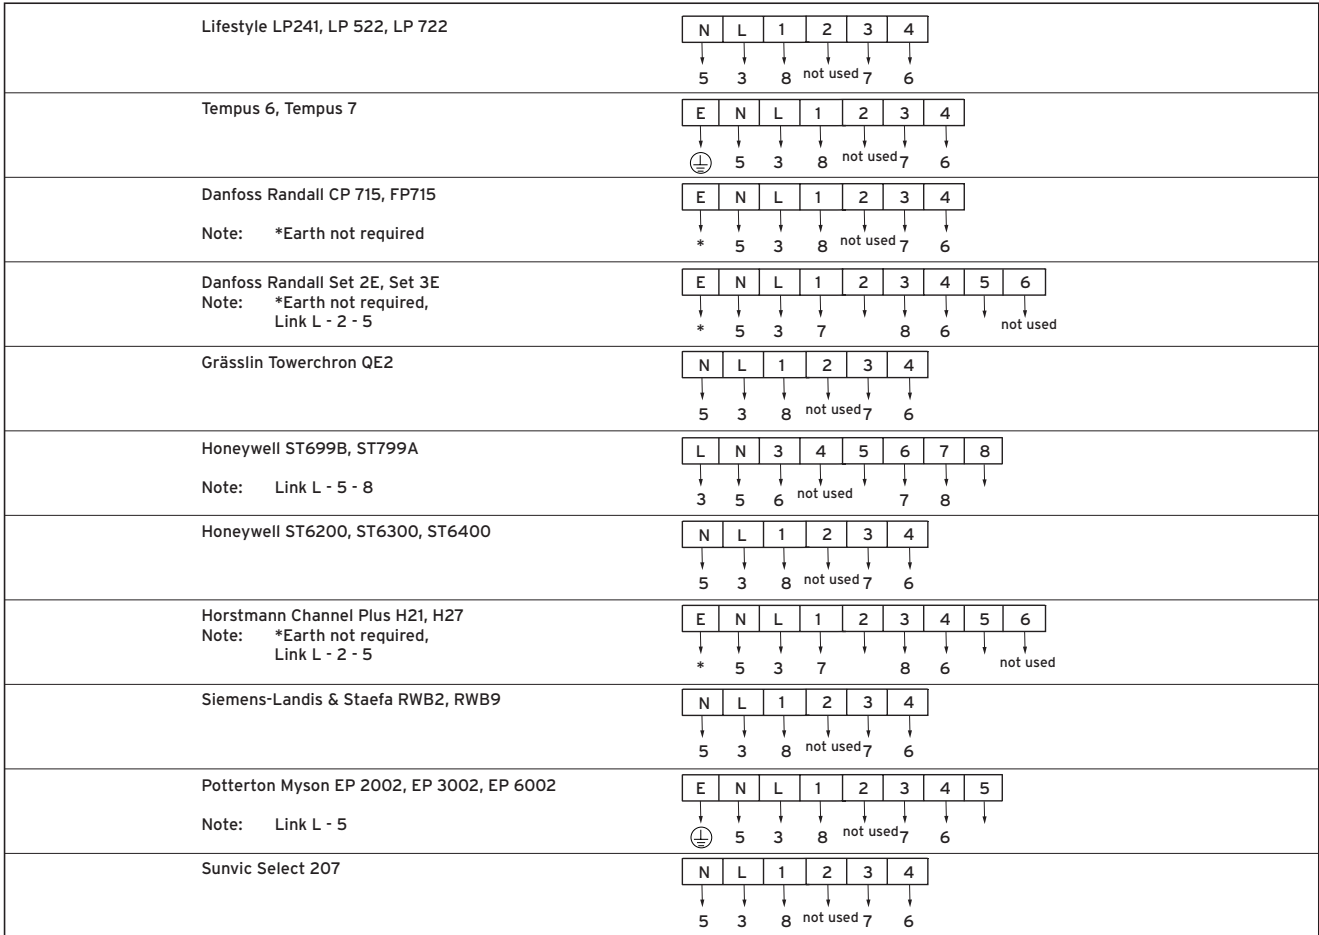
Lifestyle LP241, LP 522, LP 722

| N | L | 1 | 2 | 3 | 4 |
|---|---|---|---|---|---|
| 5 | 3 | 8 | not used | 7 | 6 |

Tempus 6, Tempus 7

| E | N | L | 1 | 2 | 3 | 4 |
|---|---|---|---|---|---|---|
| ⏚ | 5 | 3 | 8 | not used | 7 | 6 |

Danfoss Randall CP 715, FP715

Note: *Earth not required

| E | N | L | 1 | 2 | 3 | 4 |
|---|---|---|---|---|---|---|
| * | 5 | 3 | 8 | not used | 7 | 6 |

Danfoss Randall Set 2E, Set 3E
Note: *Earth not required,
Link L - 2 - 5

| E | N | L | 1 | 2 | 3 | 4 | 5 | 6 |
|---|---|---|---|---|---|---|---|---|
| * | 5 | 3 | 7 | | 8 | 6 | | not used |

Grässlin Towerchron QE2

| N | L | 1 | 2 | 3 | 4 |
|---|---|---|---|---|---|
| 5 | 3 | 8 | not used | 7 | 6 |

Honeywell ST699B, ST799A

Note: Link L - 5 - 8

| L | N | 3 | 4 | 5 | 6 | 7 | 8 |
|---|---|---|---|---|---|---|---|
| 3 | 5 | 6 | not used | | 7 | 8 | |

Honeywell ST6200, ST6300, ST6400

| N | L | 1 | 2 | 3 | 4 |
|---|---|---|---|---|---|
| 5 | 3 | 8 | not used | 7 | 6 |

Horstmann Channel Plus H21, H27
Note: *Earth not required,
Link L - 2 - 5

| E | N | L | 1 | 2 | 3 | 4 | 5 | 6 |
|---|---|---|---|---|---|---|---|---|
| * | 5 | 3 | 7 | | 8 | 6 | | not used |

Siemens-Landis & Staefa RWB2, RWB9

| N | L | 1 | 2 | 3 | 4 |
|---|---|---|---|---|---|
| 5 | 3 | 8 | not used | 7 | 6 |

Potterton Myson EP 2002, EP 3002, EP 6002

Note: Link L - 5

| E | N | L | 1 | 2 | 3 | 4 | 5 |
|---|---|---|---|---|---|---|---|
| ⏚ | 5 | 3 | 8 | not used | 7 | 6 | |

Sunvic Select 207

| N | L | 1 | 2 | 3 | 4 |
|---|---|---|---|---|---|
| 5 | 3 | 8 | not used | 7 | 6 |